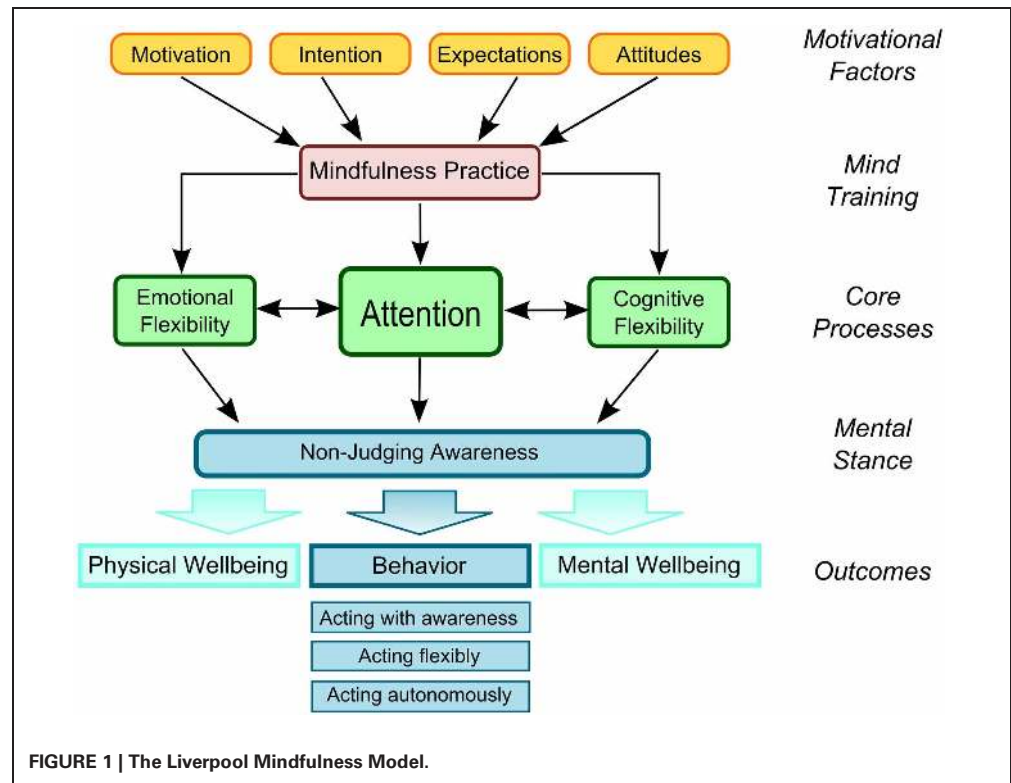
Motivation

Intention

Expectations

Attitudes

Motivational Factors

Mindfulness Practice

Mind Training

Emotional Flexibility

Attention

Cognitive Flexibility

Core Processes

Non-Judging Awareness

Mental Stance

Physical Wellbeing

Behavior

Mental Wellbeing

Outcomes

Acting with awareness

Acting flexibly

Acting autonomously

FIGURE 1 | The Liverpool Mindfulness Model.